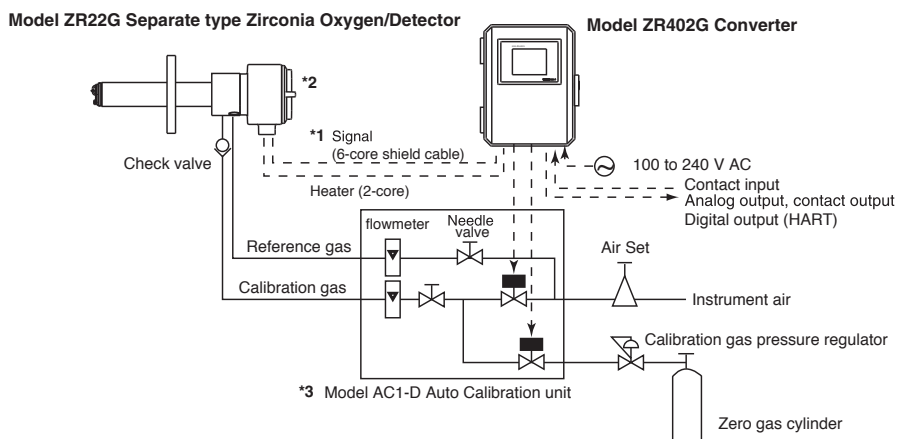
Model ZR22G Separate type Zirconia Oxygen/Detector

Model ZR402G Converter

*2

*1 Signal (6-core shield cable)

Check valve

Heater (2-core)

100 to 240 V AC

Contact input

Analog output, contact output

Digital output (HART)

flowmeter

Needle valve

Reference gas

Air Set

Calibration gas

Instrument air

Calibration gas pressure regulator

*3 Model AC1-D Auto Calibration unit

Zero gas cylinder